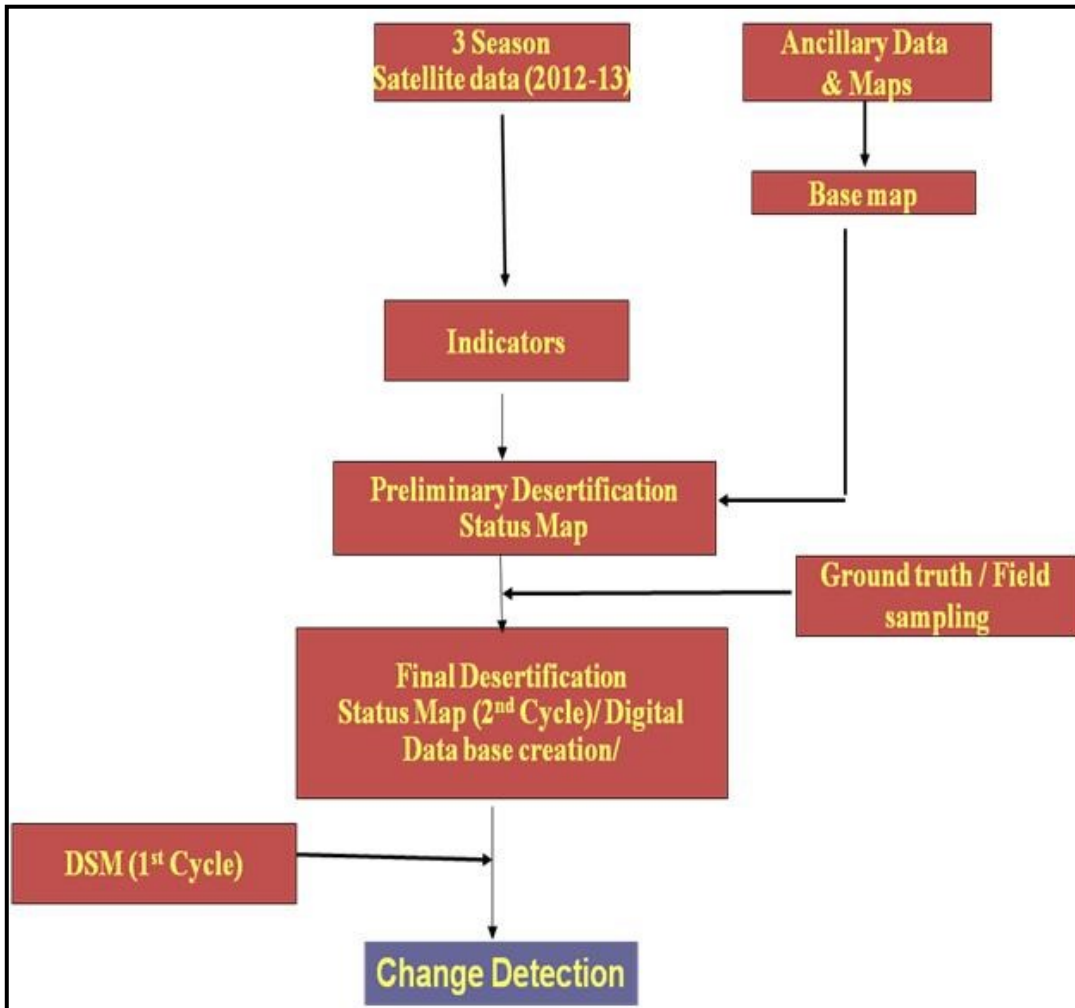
3 Season
Satellite data (2012-13)

Ancillary Data
& Maps

Base map

Indicators

Preliminary Desertification
Status Map

Ground truth / Field
sampling

Final Desertification
Status Map (2$^{nd}$ Cycle)/ Digital
Data base creation/

DSM (1$^{st}$ Cycle)

Change Detection